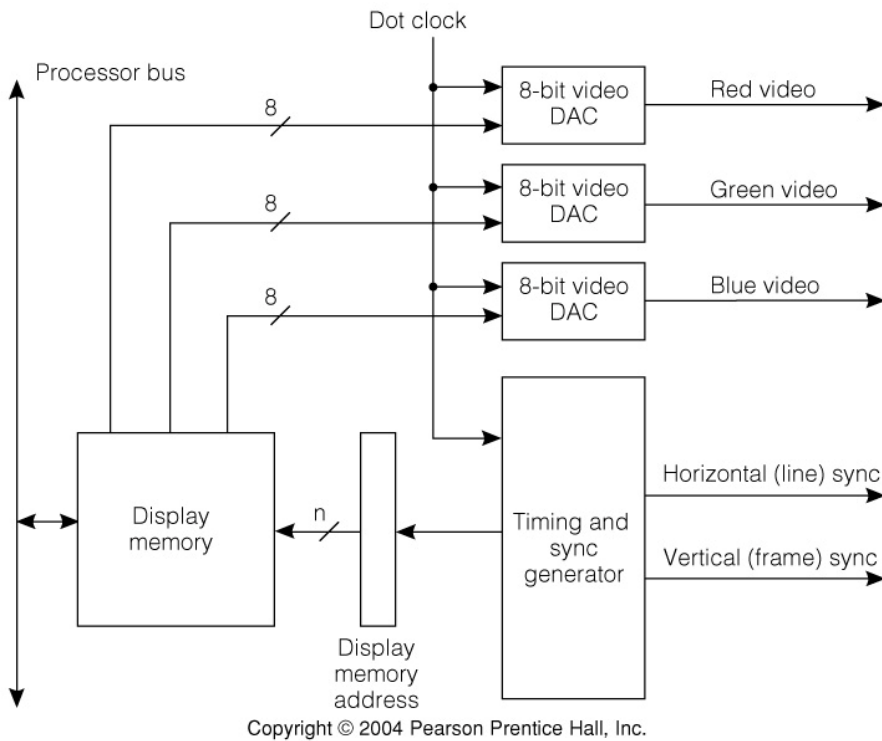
Dot clock

Processor bus

8

8-bit video DAC

Red video

8

8-bit video DAC

Green video

8

8-bit video DAC

Blue video

Horizontal (line) sync

Display memory

n

Timing and sync generator

Vertical (frame) sync

Display memory address

Copyright © 2004 Pearson Prentice Hall, Inc.